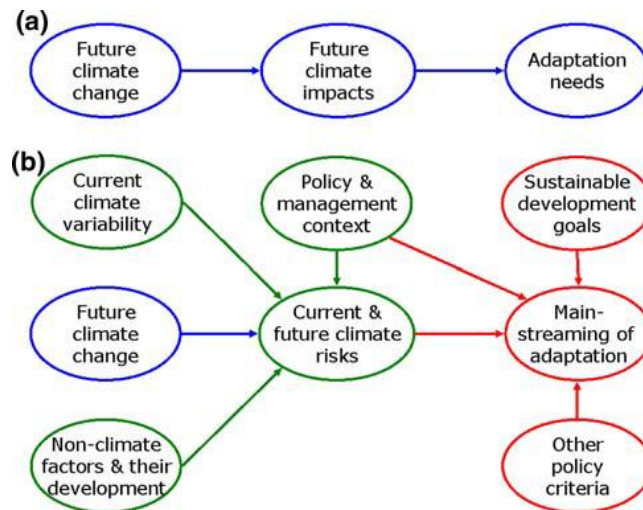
(a)

Future climate change

Future climate impacts

Adaptation needs

(b)

Current climate variability

Policy & management context

Sustainable development goals

Future climate change

Current & future climate risks

Main-streaming of adaptation

Non-climate factors & their development

Other policy criteria